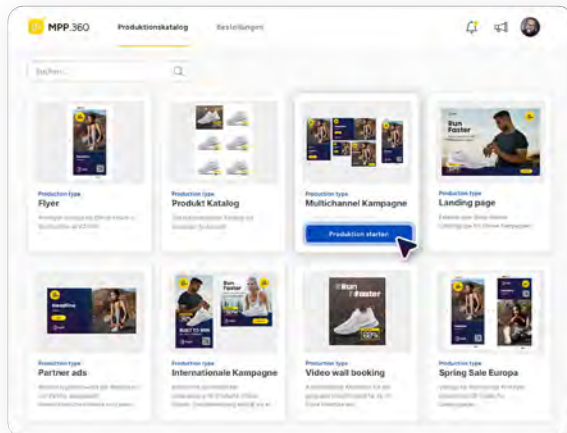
MPP.360 Produktionskatalog Bestellungen

Suchen...

Production type
Flyer
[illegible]

Production type
Produkt Katalog
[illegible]

Production type
Multichannel Kampagne
Produktion starten

Run Faster
Production type
Landing page
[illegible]

Headline
Production type
Partner ads
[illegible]

Run Faster
Production type
Internationale Kampagne
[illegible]

Run Faster
Production type
Video wall booking
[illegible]

Production type
Spring Sale Europa
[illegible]